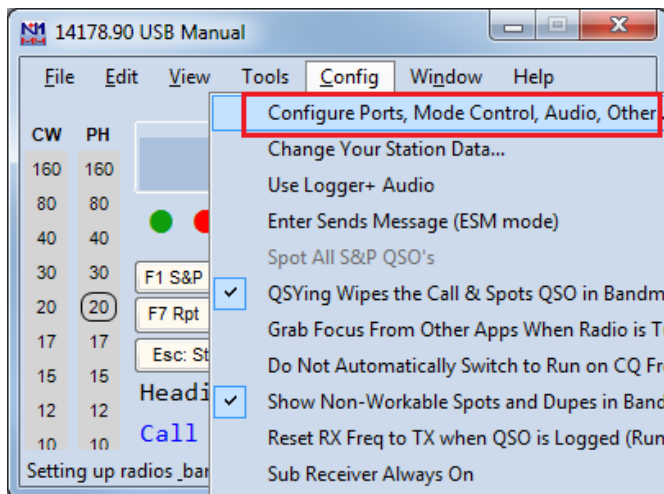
14178.90 USB Manual

File Edit View Tools Config Window Help

CW PH
160 160
80 80
40 40
30 30
20 20
17 17
15 15
12 12
10 10

F1 S&P
F7 Rpt
Esc: St
Headi
Call

Configure Ports, Mode Control, Audio, Other...
Change Your Station Data...
Use Logger+ Audio
Enter Sends Message (ESM mode)
Spot All S&P QSO's
QSYing Wipes the Call & Spots QSO in Bandm
Grab Focus From Other Apps When Radio is T
Do Not Automatically Switch to Run on CQ Fr
Show Non-Workable Spots and Dupes in Band
Reset RX Freq to TX when QSO is Logged (Run
Sub Receiver Always On

Setting up radios_bar